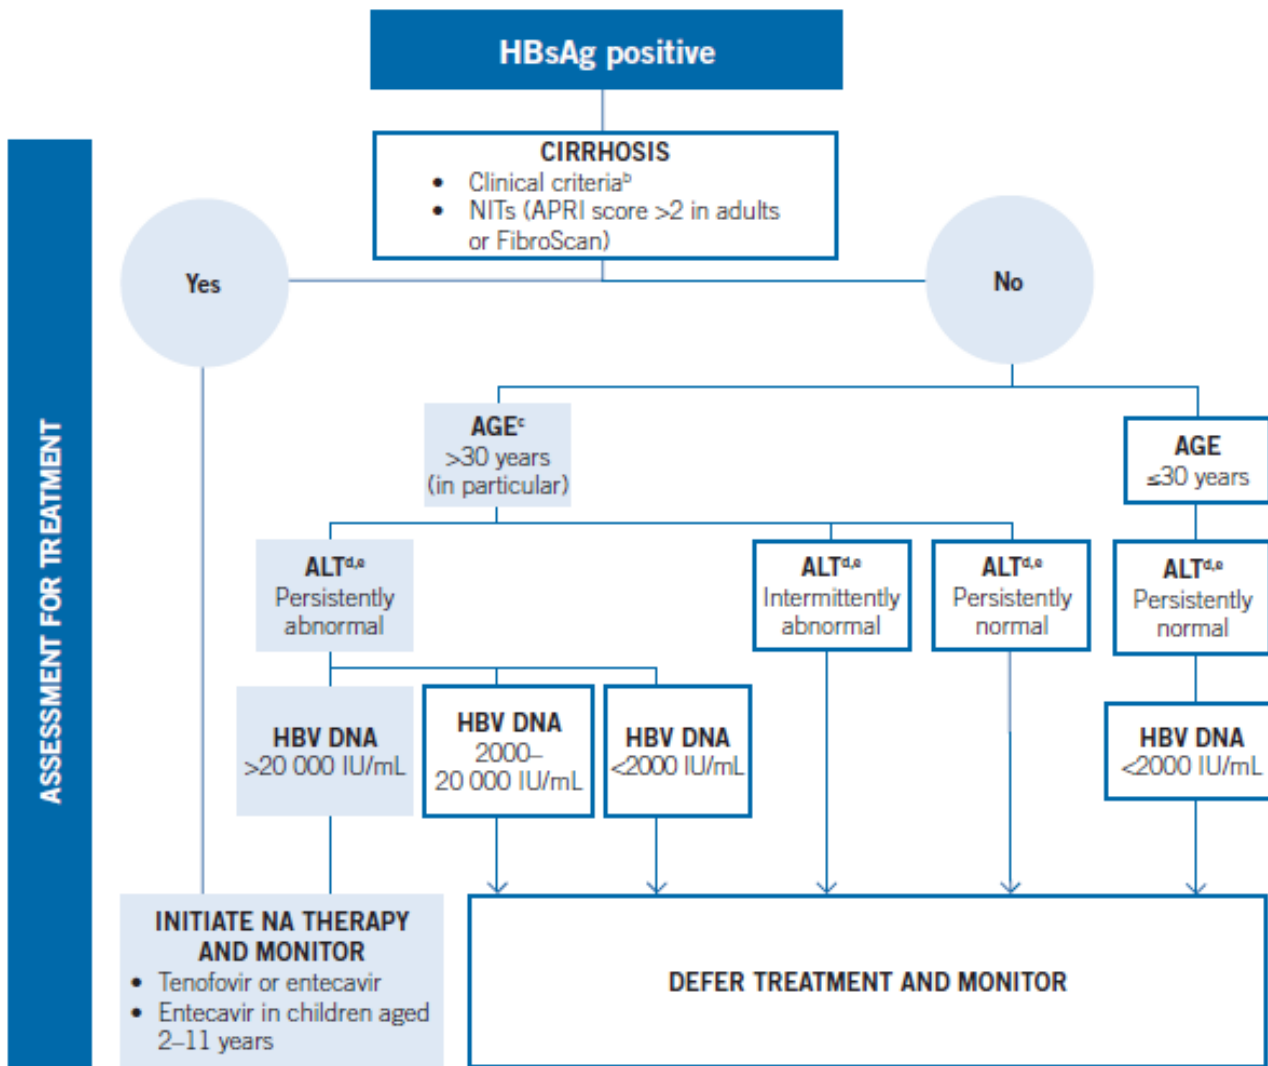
HBsAg positive

ASSESSMENT FOR TREATMENT

CIRRHOSIS
- Clinical criteria$^{b}$
- NITs (APRI score >2 in adults or FibroScan)

Yes

No

AGE$^{c}$
>30 years
(in particular)

AGE
≤30 years

ALT$^{d,e}$
Persistently abnormal

ALT$^{d,e}$
Intermittently abnormal

ALT$^{d,e}$
Persistently normal

ALT$^{d,e}$
Persistently normal

HBV DNA
>20 000 IU/mL

HBV DNA
2000–20 000 IU/mL

HBV DNA
<2000 IU/mL

HBV DNA
<2000 IU/mL

INITIATE NA THERAPY AND MONITOR
- Tenofovir or entecavir
- Entecavir in children aged 2–11 years

DEFER TREATMENT AND MONITOR